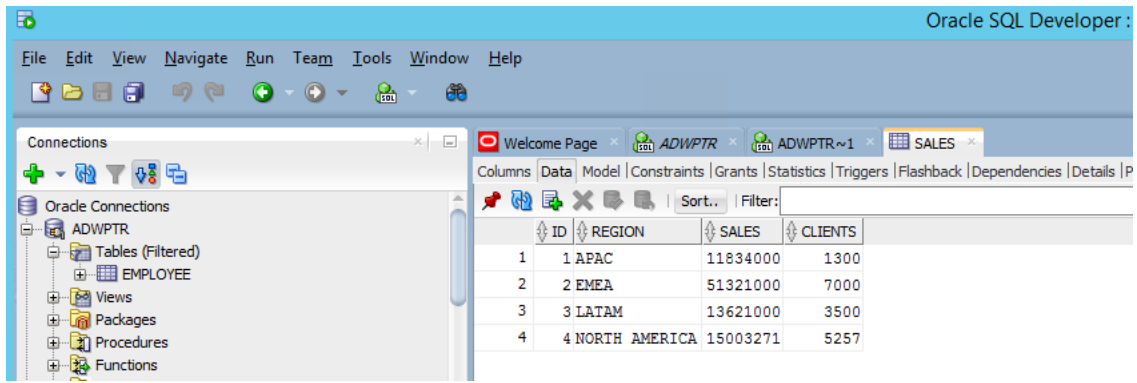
Oracle SQL Developer :

File Edit View Navigate Run Team Tools Window Help

Connections

Oracle Connections
ADWPTR
Tables (Filtered)
EMPLOYEE
Views
Packages
Procedures
Functions

Welcome Page | ADWPTR | ADWPTR~1 | SALES

Columns | Data | Model | Constraints | Grants | Statistics | Triggers | Flashback | Dependencies | Details | P

Sort.. | Filter:

| | ID | REGION | SALES | CLIENTS |
|---|---|---|---|---|
| 1 | 1 | APAC | 11834000 | 1300 |
| 2 | 2 | EMEA | 51321000 | 7000 |
| 3 | 3 | LATAM | 13621000 | 3500 |
| 4 | 4 | NORTH AMERICA | 15003271 | 5257 |